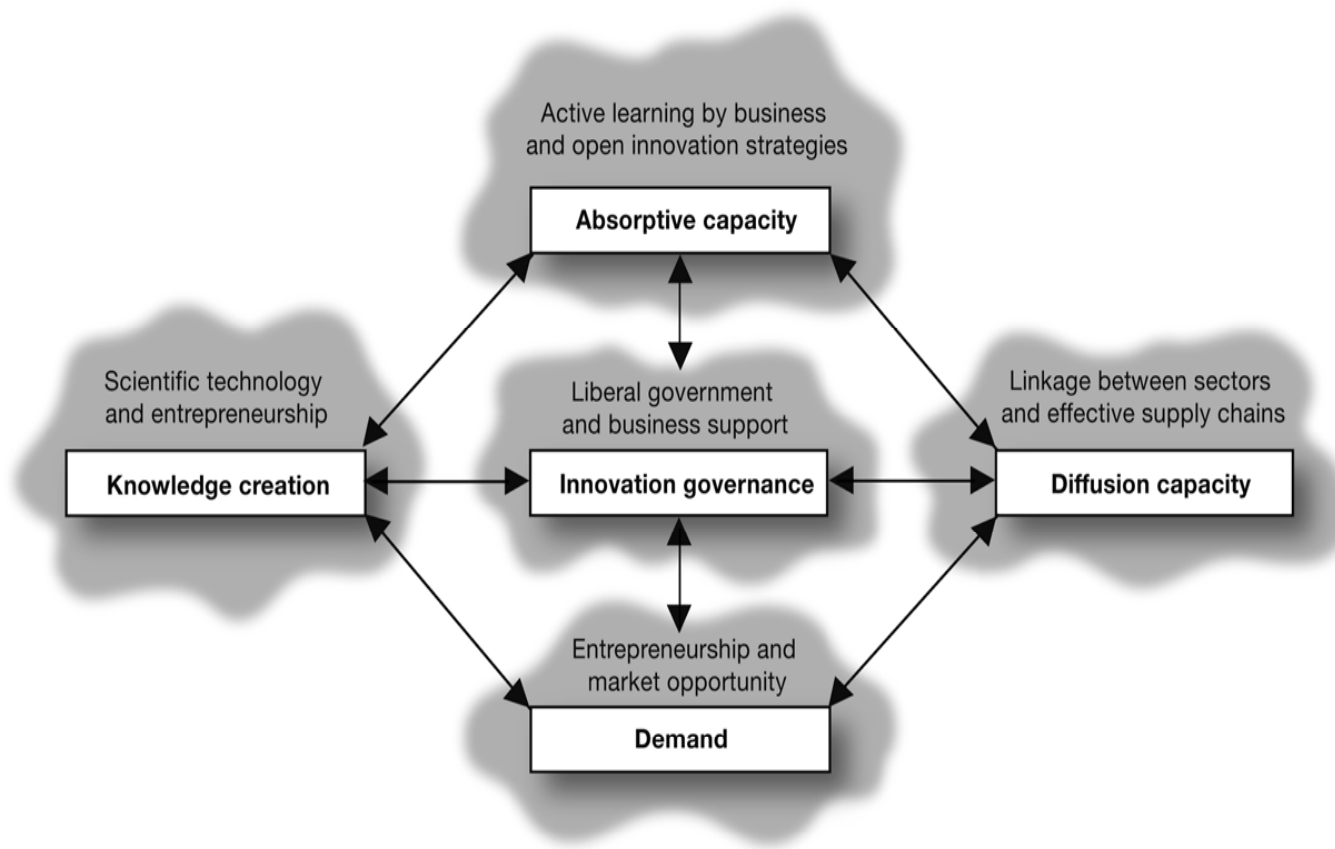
Active learning by business and open innovation strategies

Absorptive capacity

Scientific technology and entrepreneurship

Knowledge creation

Liberal government and business support

Innovation governance

Linkage between sectors and effective supply chains

Diffusion capacity

Entrepreneurship and market opportunity

Demand